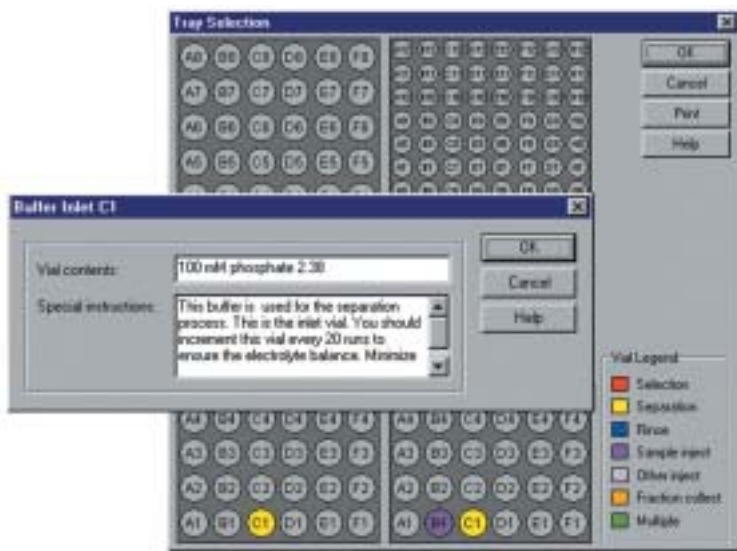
Tray Selection

A8 B8 C8 D8 E8 F8
A7 B7 C7 D7 E7 F7
A6 B6 C6 D6 E6 F6
A5 B5 C5 D5 E5 F5

OK
Cancel
Print
Help

Buffer Inlet C1

Vial contents: 100 mM phosphate 2.38

Special instructions: This buffer is used for the separation process. This is the inlet vial. You should increment this vial every 20 runs to ensure the electrolyte balance. Minimize

OK
Cancel
Help

Vial Legend
Selection
Separation
Rinse
Sample inject
Other inject
Fraction collect
Multiple

A4 B4 C4 D4 E4 F4
A3 B3 C3 D3 E3 F3
A2 B2 C2 D2 E2 F2
A1 B1 C1 D1 E1 F1

A4 B4 C4 D4 E4 F4
A3 B3 C3 D3 E3 F3
A2 B2 C2 D2 E2 F2
A1 B1 C1 D1 E1 F1